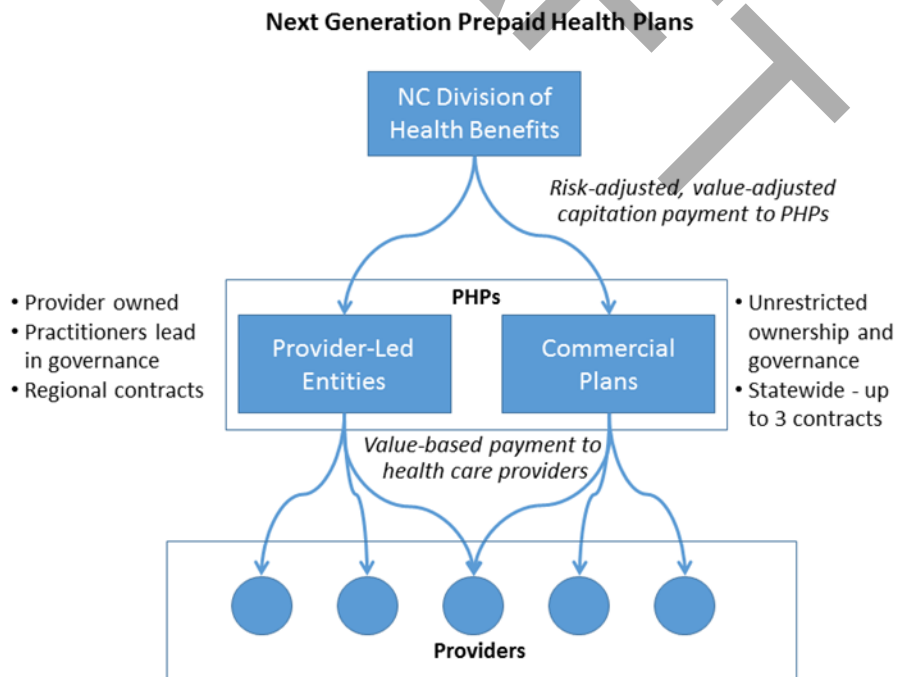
Next Generation Prepaid Health Plans

NC Division of Health Benefits

Risk-adjusted, value-adjusted capitation payment to PHPs

PHPs

• Provider owned
• Practitioners lead in governance
• Regional contracts

Provider-Led Entities

Commercial Plans

• Unrestricted ownership and governance
• Statewide - up to 3 contracts

Value-based payment to health care providers

Providers